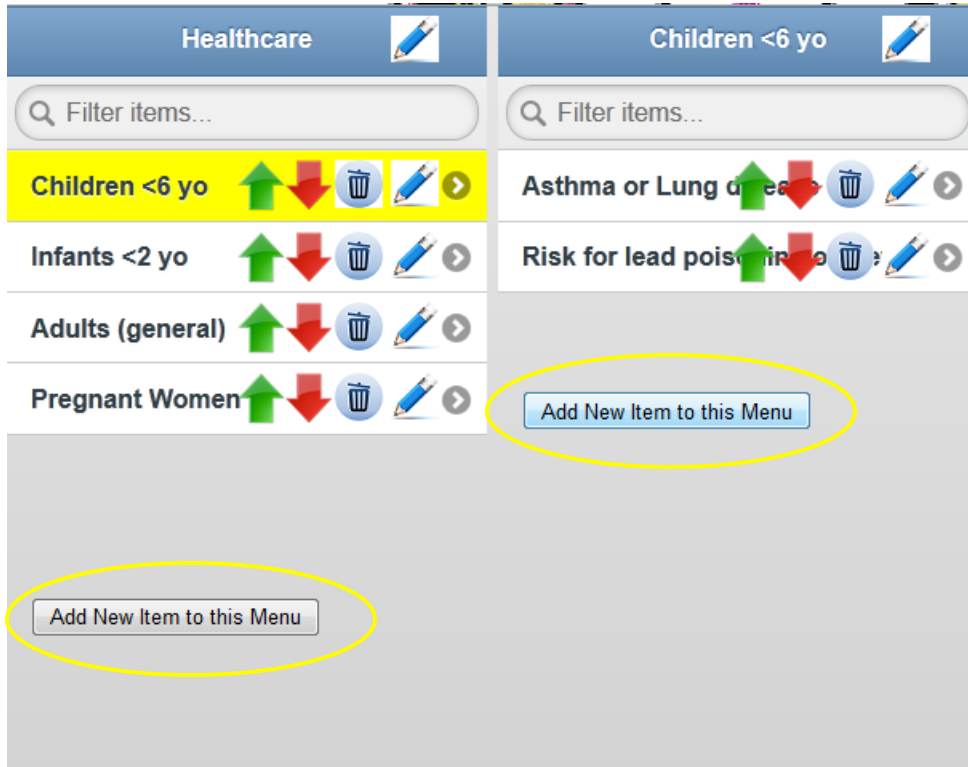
Healthcare

Filter items...

Children <6 yo

Infants <2 yo

Adults (general)

Pregnant Women

Add New Item to this Menu

Children <6 yo

Filter items...

Asthma or Lung d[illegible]e

Risk for lead pois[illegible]

Add New Item to this Menu